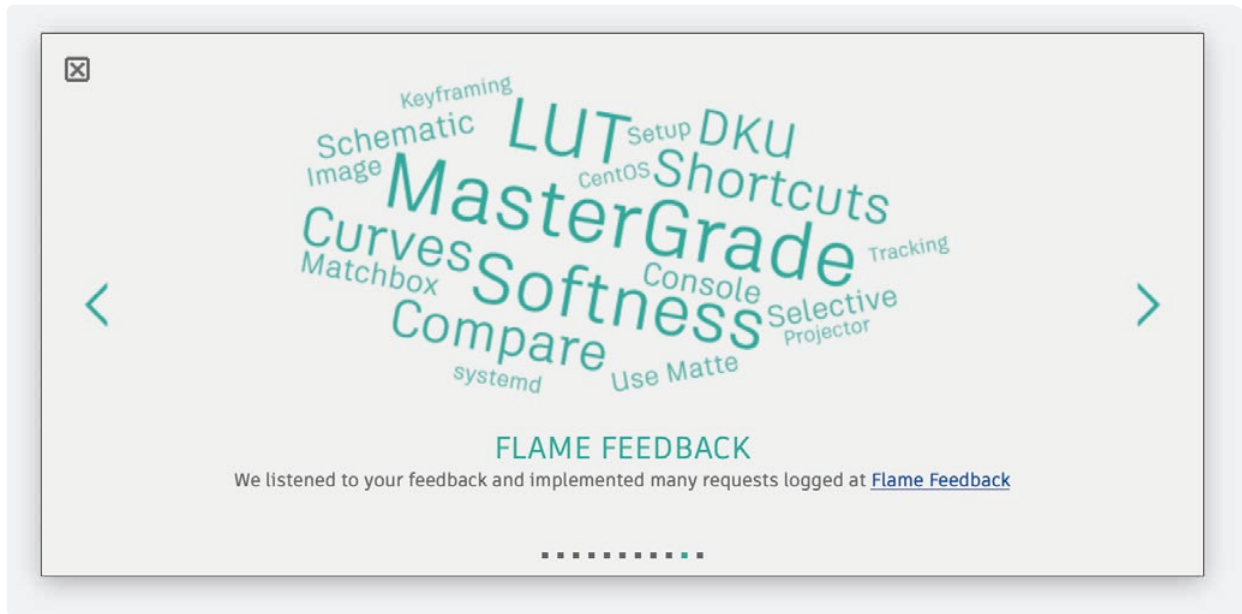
Keyframing
Schematic LUT Setup DKU
Image MasterGrade CentOS Shortcuts
Curves Tracking
Matchbox Softness Console
Selective
Compare Projector
systemd Use Matte

FLAME FEEDBACK
We listened to your feedback and implemented many requests logged at Flame Feedback